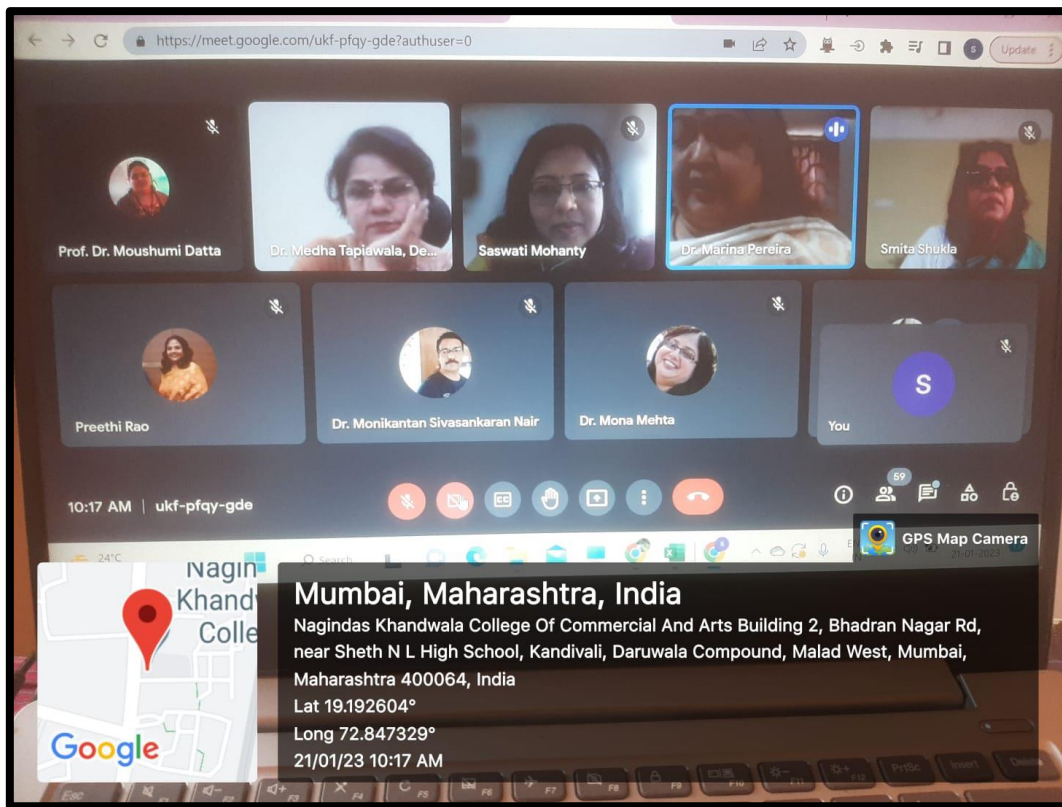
https://meet.google.com/ukf-pfqy-gde?authuser=0

Update

Prof. Dr. Moushumi Datta

Dr. Medha Tapiawala, De...

Saswati Mohanty

Dr. Marina Pereira

Smita Shukla

Preethi Rao

Dr. Monikantan Sivasankaran Nair

Dr. Mona Mehta

S

You

10:17 AM | ukf-pfqy-gde

59

24°C

Search

21-01-2023

GPS Map Camera

Nagin
Khand
Colle

Google

Mumbai, Maharashtra, India

Nagindas Khandwala College Of Commercial And Arts Building 2, Bhadran Nagar Rd, near Sheth N L High School, Kandivali, Daruwala Compound, Malad West, Mumbai, Maharashtra 400064, India

Lat 19.192604°

Long 72.847329°

21/01/23 10:17 AM

Esc

F3

F4

F5

F6

F7

F8

F9

F10

F11

F12

PrtSc

Insert

Delete